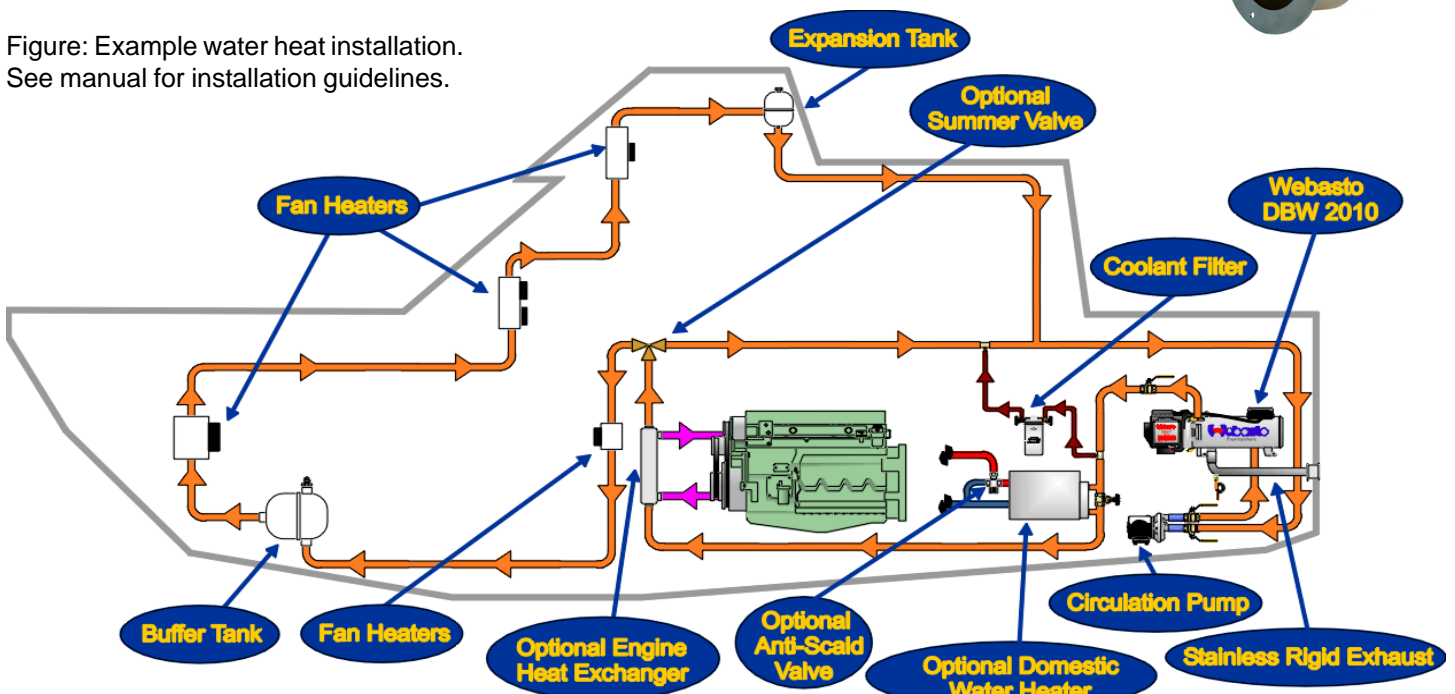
Figure: Example water heat installation.
See manual for installation guidelines.

Expansion Tank

Optional Summer Valve

Fan Heaters

Webasto DBW 2010

Coolant Filter

Webasto

Buffer Tank

Fan Heaters

Optional Engine Heat Exchanger

Optional Anti-Scald Valve

Optional Domestic Water Heater

Circulation Pump

Stainless Rigid Exhaust